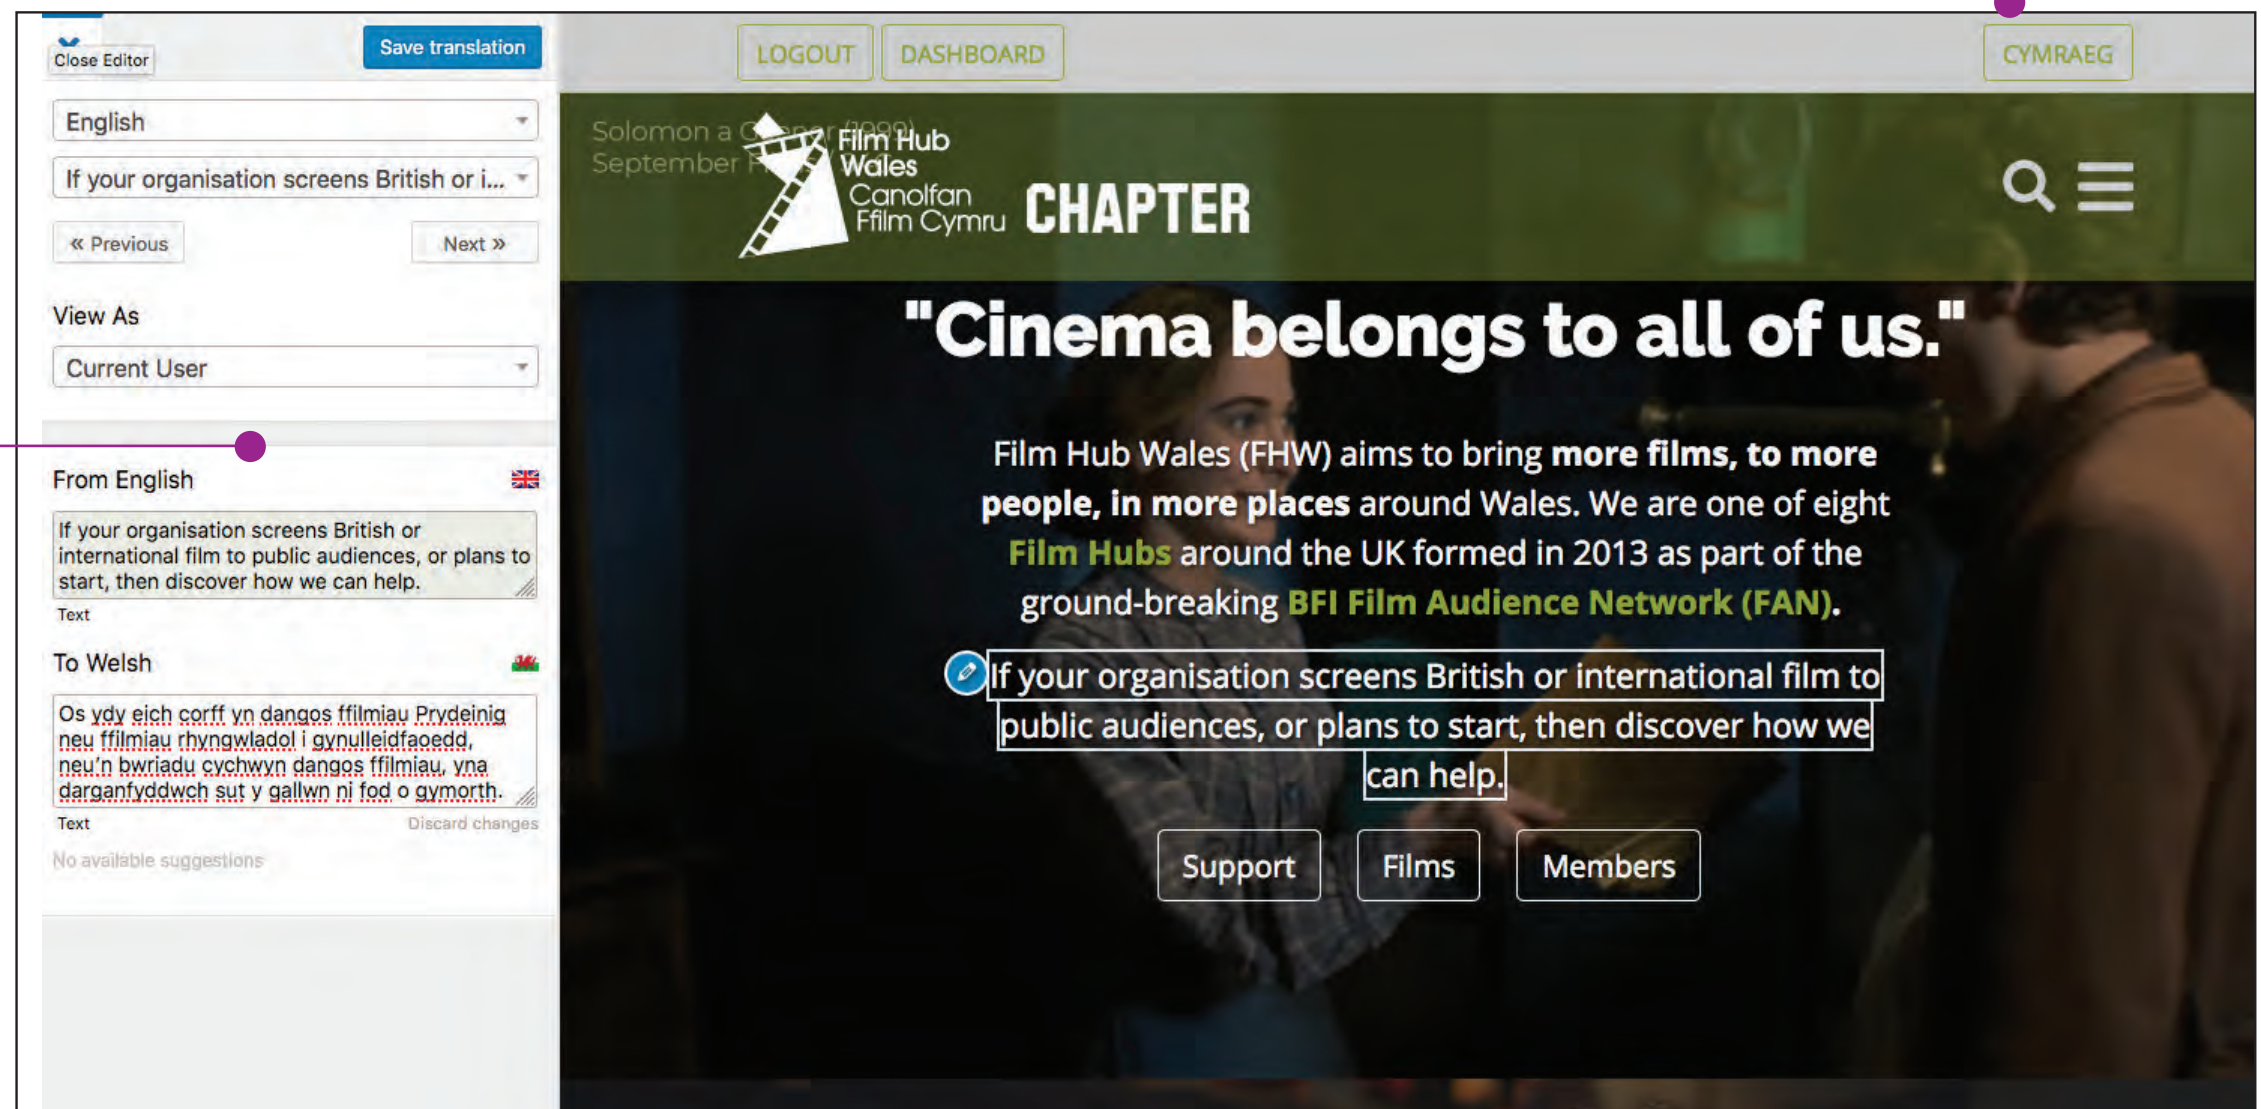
Close Editor

Save translation

English

If your organisation screens British or i...

« Previous

Next »

View As

Current User

From English

If your organisation screens British or international film to public audiences, or plans to start, then discover how we can help.

Text

To Welsh

Os ydy eich corff yn dangos ffilmiau Prydeinig neu ffilmiau rhyngwladol i gynulleidfaoedd, neu'n bwriadu cychwyn dangos ffilmiau, yna darganfyddwch sut y gallwn ni fod o gymorth.

Text

Discard changes

No available suggestions

LOGOUT

DASHBOARD

CYMRAEG

Solomon a G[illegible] (1999)
September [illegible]

Film Hub Wales
Canolfan Ffilm Cymru

CHAPTER

"Cinema belongs to all of us."

Film Hub Wales (FHW) aims to bring **more films, to more people, in more places** around Wales. We are one of eight Film Hubs around the UK formed in 2013 as part of the ground-breaking BFI Film Audience Network (FAN).

If your organisation screens British or international film to public audiences, or plans to start, then discover how we can help.

Support

Films

Members